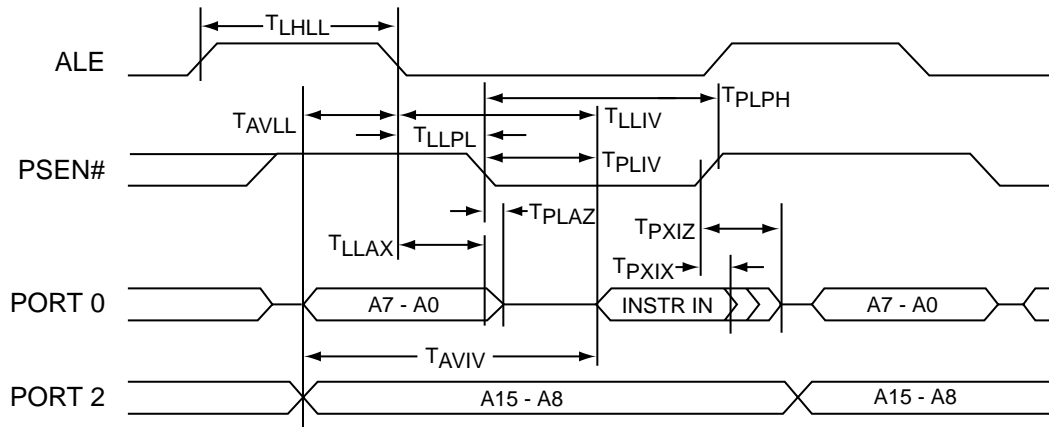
$T_{LHLL}$

ALE

$T_{AVLL}$

$T_{LLPL}$

$T_{LLIV}$

$T_{PLPH}$

PSEN#

$T_{PLIV}$

$T_{PLAZ}$

$T_{LLAX}$

$T_{PXIZ}$

$T_{PXIX}$

PORT 0

A7 - A0

INSTR IN

A7 - A0

$T_{AVIV}$

PORT 2

A15 - A8

A15 - A8